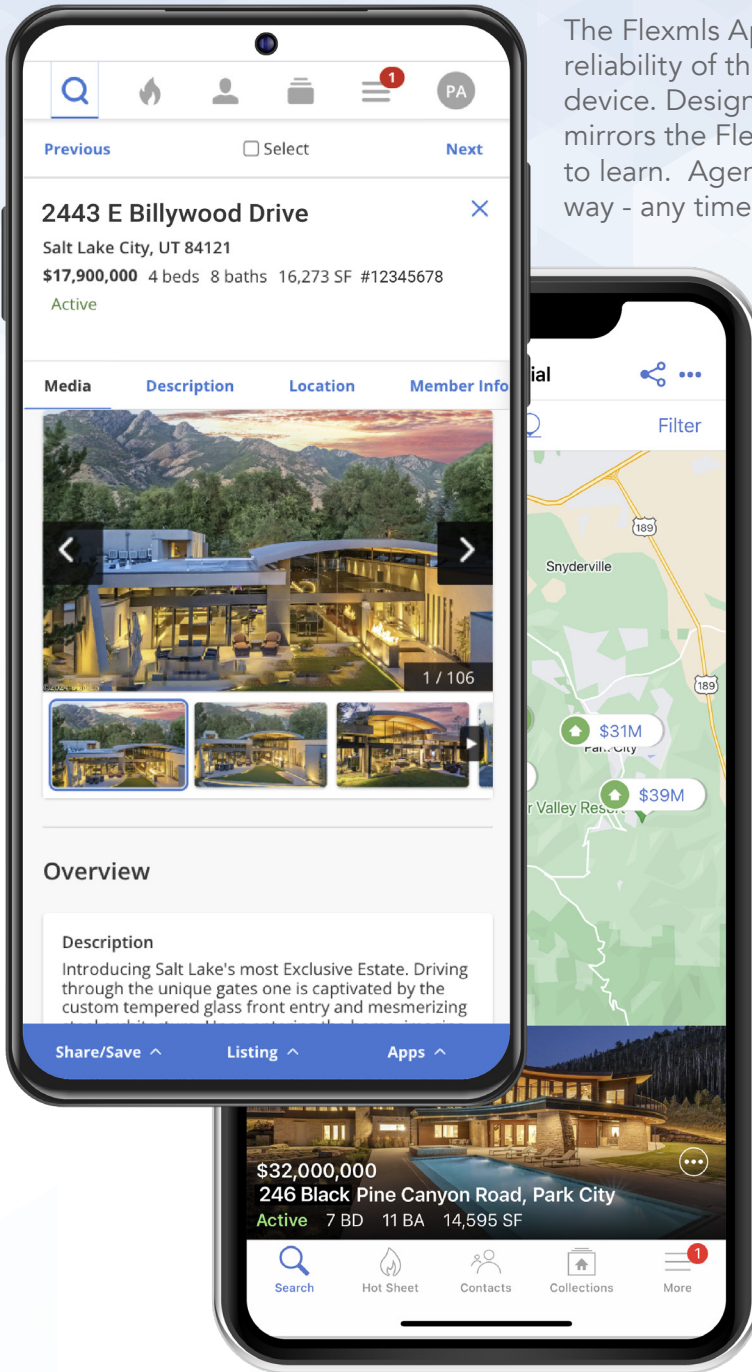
The Flexmls Ap
reliability of th
device. Design
mirrors the Fle
to learn. Agen
way - any time

1
PA

Previous
Select
Next

2443 E Billywood Drive
Salt Lake City, UT 84121
$17,900,000 4 beds 8 baths 16,273 SF #12345678
Active

Media
Description
Location
Member Info

1 / 106

Overview

Description
Introducing Salt Lake's most Exclusive Estate. Driving through the unique gates one is captivated by the custom tempered glass front entry and mesmerizing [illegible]

Share/Save
Listing
Apps

ial
Filter
189
Snyderville
189
$31M
Park City
$39M
r Valley Resort

$32,000,000
246 Black Pine Canyon Road, Park City
Active 7 BD 11 BA 14,595 SF

Search
Hot Sheet
Contacts
Collections
1
More